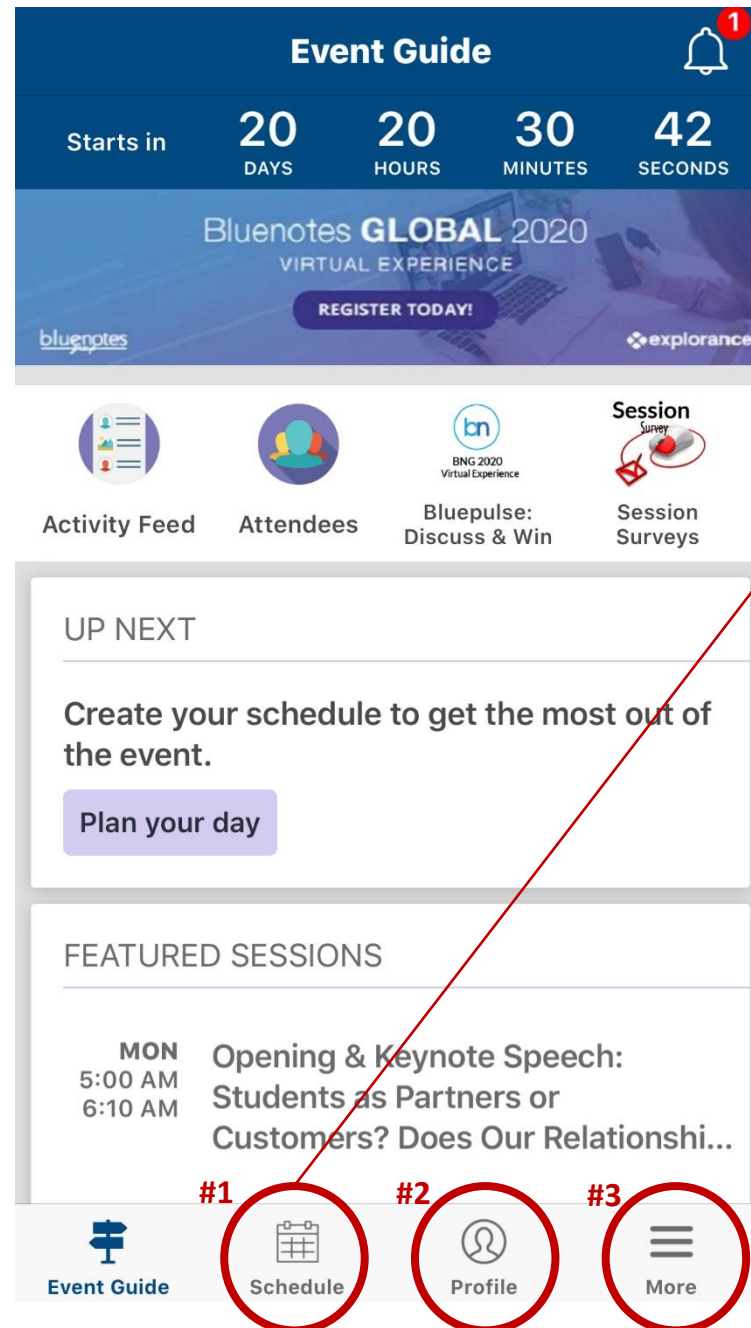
Event Guide

1

Starts in 20 DAYS 20 HOURS 30 MINUTES 42 SECONDS

Bluenotes GLOBAL 2020
VIRTUAL EXPERIENCE
REGISTER TODAY!

bluenotes

explorance

Activity Feed

Attendees

bn
BNG 2020
Virtual Experience
Bluepulse: Discuss & Win

Session
Survey
Session Surveys

UP NEXT

Create your schedule to get the most out of the event.

Plan your day

FEATURED SESSIONS

MON
5:00 AM
6:10 AM

Opening & Keynote Speech: Students as Partners or Customers? Does Our Relationshi...

#1

#2

#3

Event Guide

Schedule

Profile

More